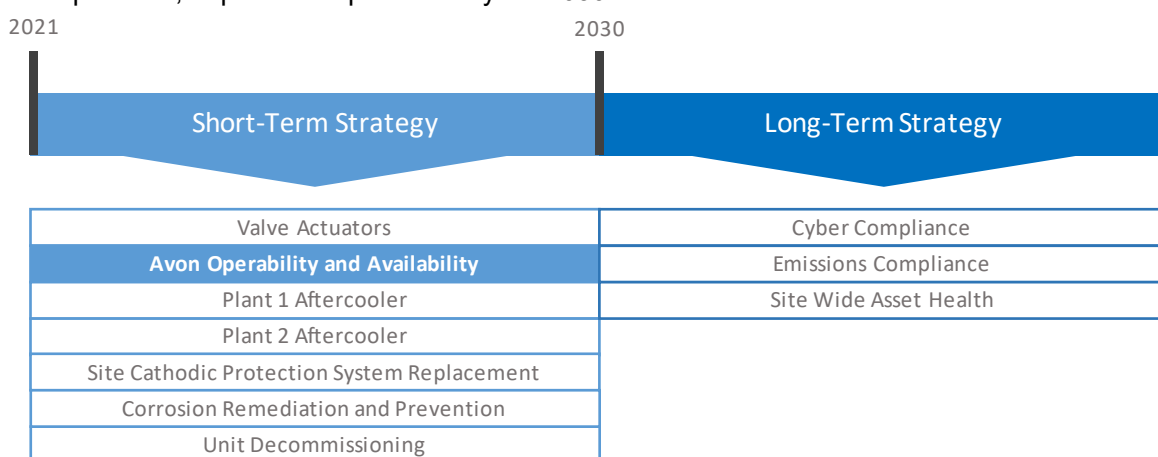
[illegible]

2021

2030

Short-Term Strategy

Long-Term Strategy

| Short-Term Strategy | Long-Term Strategy |
|---|---|
| Valve Actuators | Cyber Compliance |
| **Avon Operability and Availability** | Emissions Compliance |
| Plant 1 Aftercooler | Site Wide Asset Health |
| Plant 2 Aftercooler | |
| Site Cathodic Protection System Replacement | |
| Corrosion Remediation and Prevention | |
| Unit Decommissioning | |